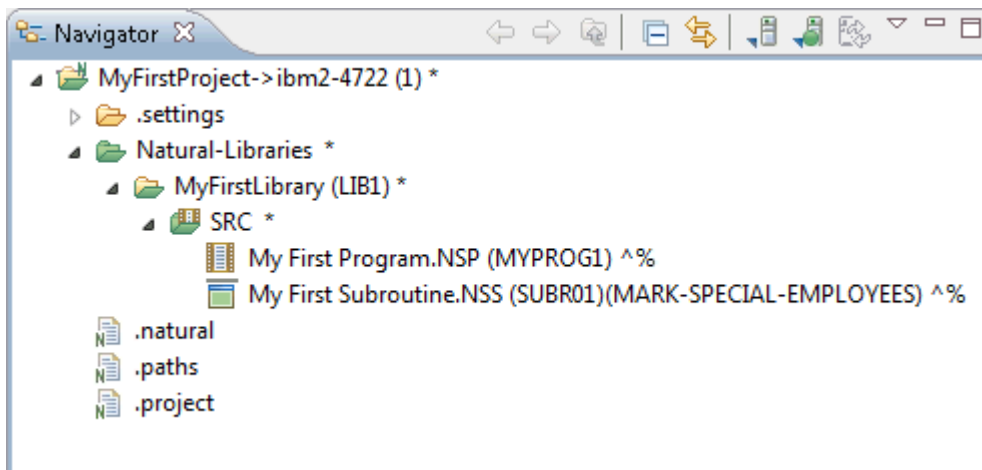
Navigator ☒

MyFirstProject->ibm2-4722 (1) *
.settings
Natural-Libraries *
MyFirstLibrary (LIB1) *
SRC *
My First Program.NSP (MYPROG1) ^%
My First Subroutine.NSS (SUBR01)(MARK-SPECIAL-EMPLOYEES) ^%
.natural
.paths
.project